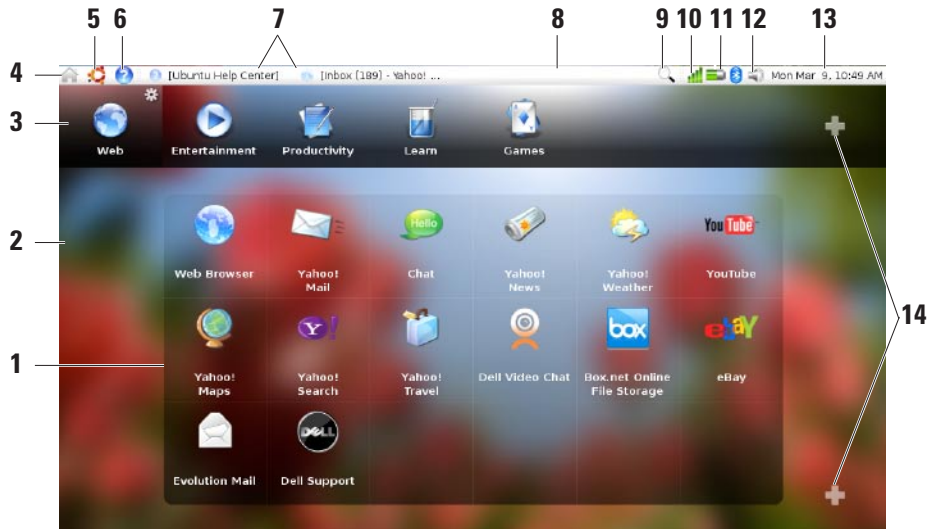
5 6 7 8 9 10 11 12 13

4 [Ubuntu Help Center] [Inbox (189] - Yahoo! ... Mon Mar 9, 10:49 AM

3 Web Entertainment Productivity Learn Games

2

Web Browser
Yahoo! Mail
Hello
Chat
Yahoo! News
Yahoo! Weather
You Tube
YouTube

1

Yahoo! Maps
Y!
Yahoo! Search
Yahoo! Travel
Dell Video Chat
box
Box.net Online File Storage
ebY
eBay

Evolution Mail
DELL
Dell Support

14